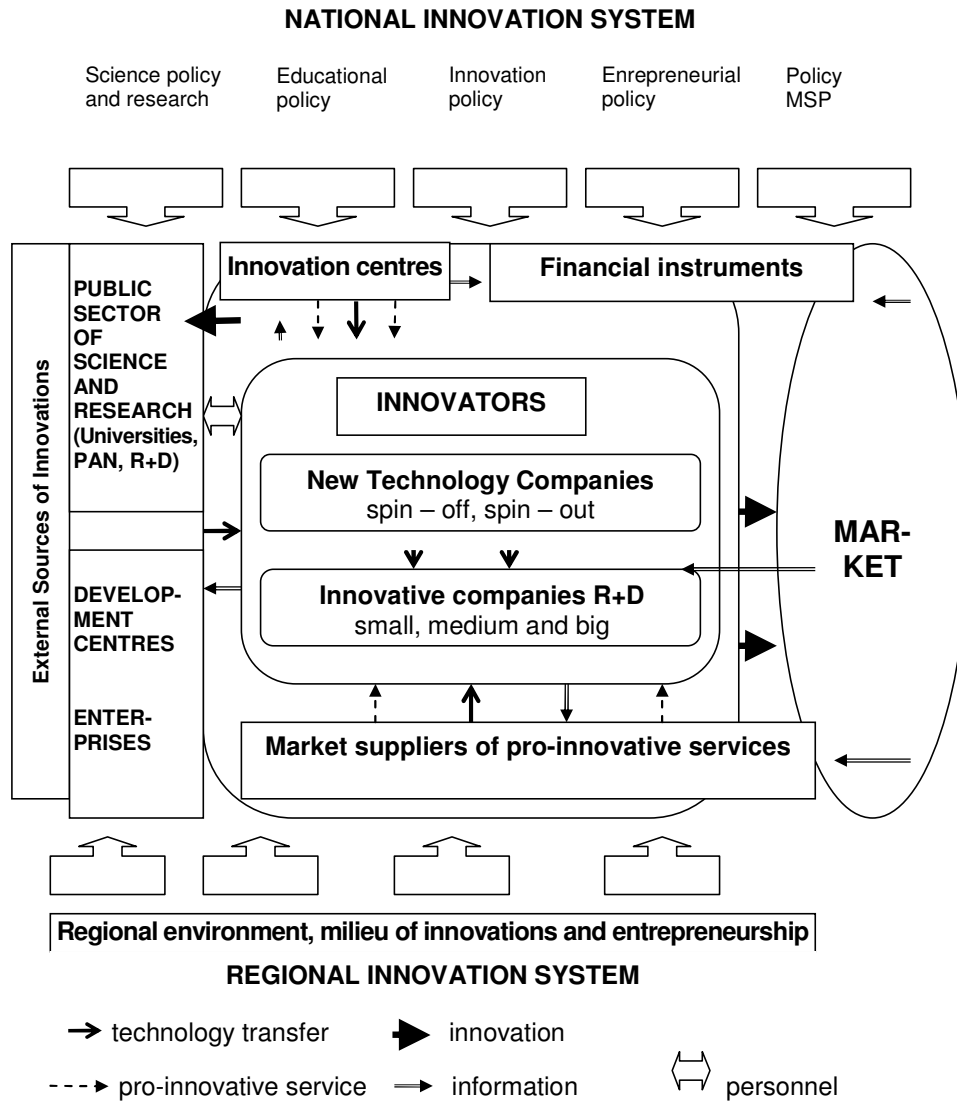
NATIONAL INNOVATION SYSTEM

Science policy and research

Educational policy

Innovation policy

Enrepreneurial policy

Policy MSP

Innovation centres

Financial instruments

External Sources of Innovations

PUBLIC SECTOR OF SCIENCE AND RESEARCH (Universities, PAN, R+D)

DEVELOPMENT CENTRES

ENTERPRISES

INNOVATORS

New Technology Companies
spin – off, spin – out

Innovative companies R+D
small, medium and big

MARKET

Market suppliers of pro-innovative services

Regional environment, milieu of innovations and entrepreneurship

REGIONAL INNOVATION SYSTEM

technology transfer

innovation

pro-innovative service

information

personnel